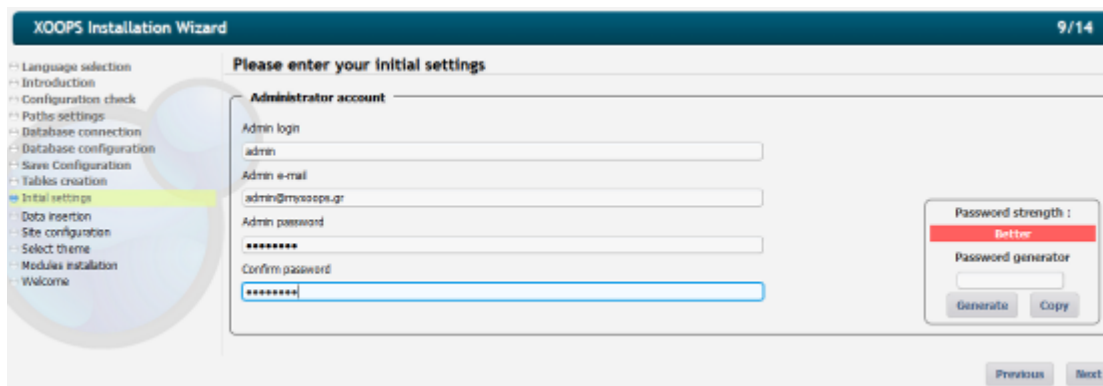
XOOPS Installation Wizard
9/14

Language selection
Introduction
Configuration check
Paths settings
Database connection
Database configuration
Save Configuration
Tables creation
Initial settings
Data insertion
Site configuration
Select theme
Modules installation
Welcome

Please enter your initial settings

Administrator account

Admin login
admin
Admin e-mail
admin@myxoops.gr
Admin password
••••••••
Confirm password
••••••••

Password strength :
Better
Password generator
Generate
Copy

Previous
Next